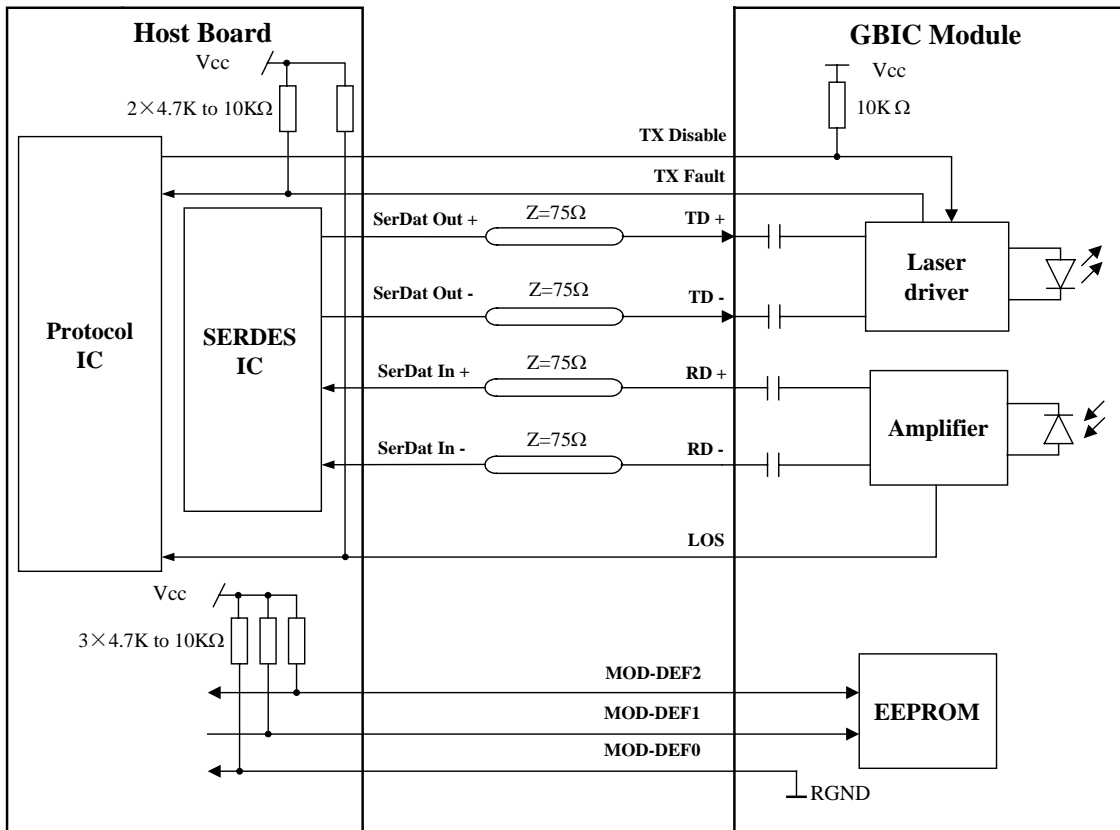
Host Board

GBIC Module

Vcc

$2\times4.7K$ to $10K\Omega$

Vcc

$10K\,\Omega$

TX Disable

TX Fault

SerDat Out +

$Z=75\Omega$

TD +

SerDat Out -

$Z=75\Omega$

TD -

Laser driver

Protocol IC

SERDES IC

SerDat In +

$Z=75\Omega$

RD +

SerDat In -

$Z=75\Omega$

RD -

Amplifier

LOS

Vcc

$3\times4.7K$ to $10K\Omega$

MOD-DEF2

MOD-DEF1

MOD-DEF0

EEPROM

RGND